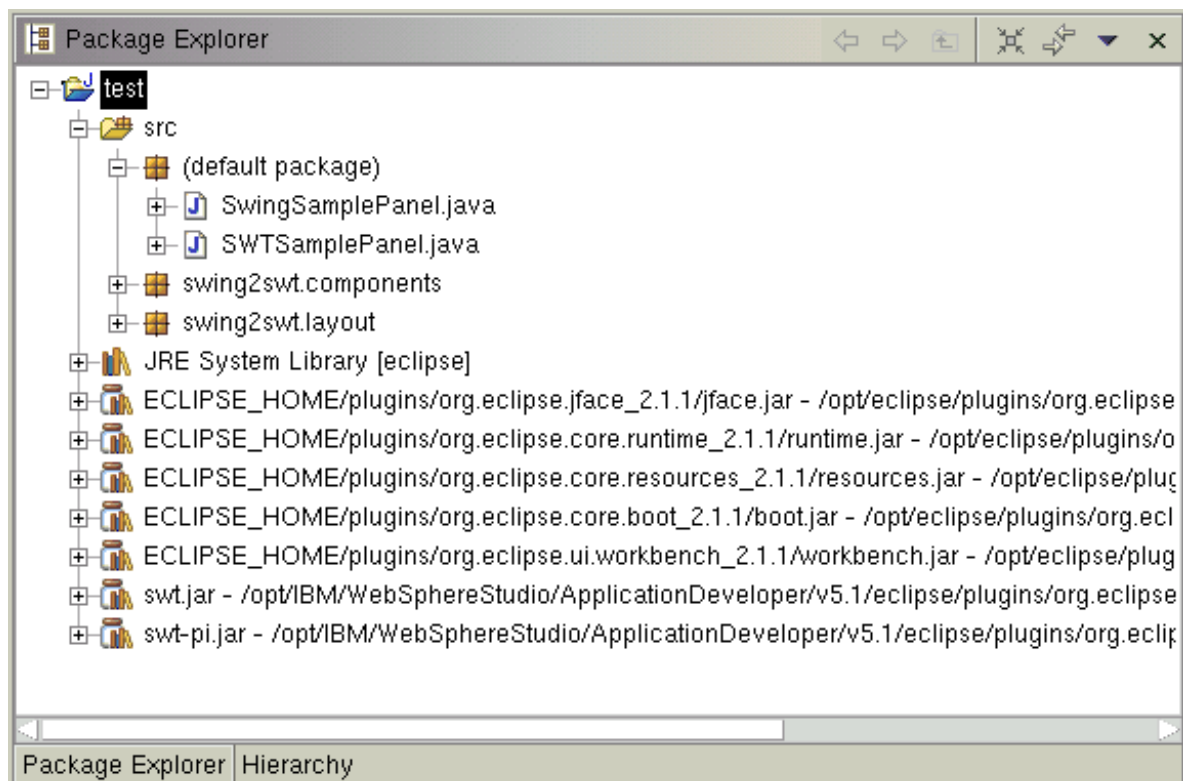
Package Explorer

test
src
(default package)
SwingSamplePanel.java
SWTSamplePanel.java
swing2swt.components
swing2swt.layout
JRE System Library [eclipse]
ECLIPSE_HOME/plugins/org.eclipse.jface_2.1.1/jface.jar - /opt/eclipse/plugins/org.eclipse
ECLIPSE_HOME/plugins/org.eclipse.core.runtime_2.1.1/runtime.jar - /opt/eclipse/plugins/o
ECLIPSE_HOME/plugins/org.eclipse.core.resources_2.1.1/resources.jar - /opt/eclipse/plug
ECLIPSE_HOME/plugins/org.eclipse.core.boot_2.1.1/boot.jar - /opt/eclipse/plugins/org.ecl
ECLIPSE_HOME/plugins/org.eclipse.ui.workbench_2.1.1/workbench.jar - /opt/eclipse/plug
swt.jar - /opt/IBM/WebSphereStudio/ApplicationDeveloper/v5.1/eclipse/plugins/org.eclipse
swt-pi.jar - /opt/IBM/WebSphereStudio/ApplicationDeveloper/v5.1/eclipse/plugins/org.eclip

Package Explorer | Hierarchy